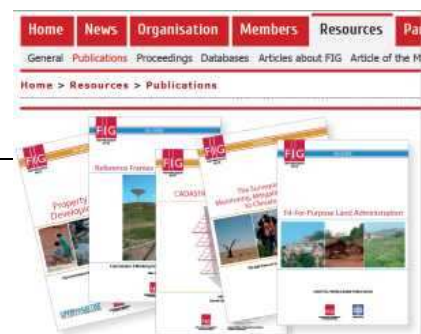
Home News Organisation Members Resources Pa

General Publications Proceedings Databases Articles about FIG Article of the M

Home > Resources > Publications

FIG

Property Develop

FIG

Reference Frames

FIG

CADASTR

FIG

The Surveyor Measuring, Mitigat to Climate

FIG

Fit-For-Purpose Land Administration